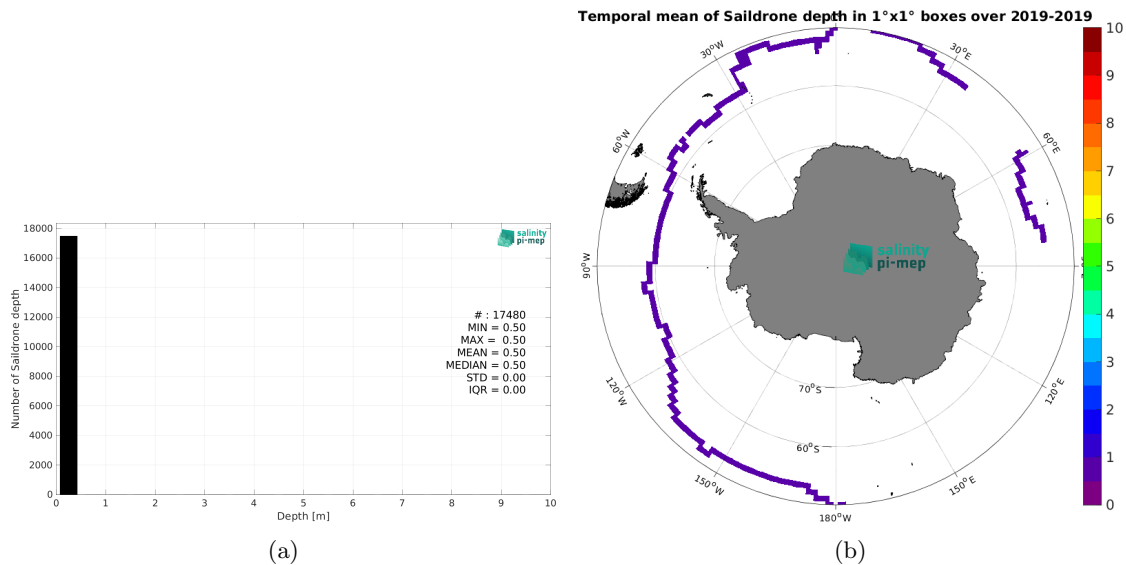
salinity
pi-mep

# : 17480
MIN = 0.50
MAX = 0.50
MEAN = 0.50
MEDIAN = 0.50
STD = 0.00
IQR = 0.00

18000
16000
14000
12000
10000
8000
6000
4000
2000
0

Number of Saildrone depth

0 1 2 3 4 5 6 7 8 9 10
Depth [m]

(a)

Temporal mean of Saildrone depth in 1°x1° boxes over 2019-2019

30°W
30°E
60°W
60°E
90°W
90°E
120°W
120°E
150°W
150°E
180°W
70°S
60°S

salinity
pi-mep

10
9
8
7
6
5
4
3
2
1
0

(b)